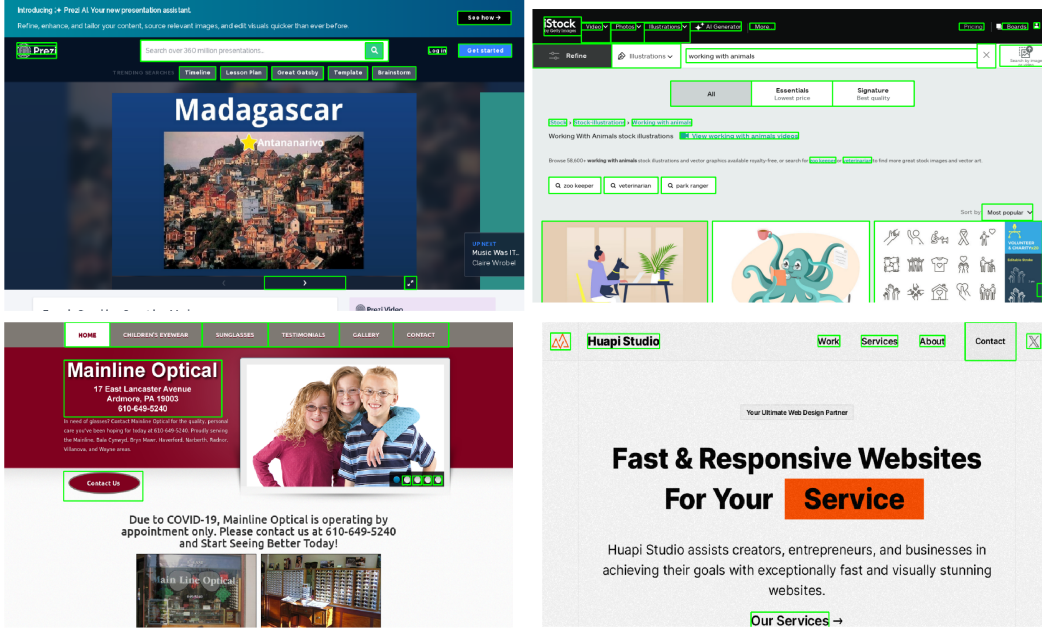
Introducing Prezi AI. Your new presentation assistant.
Refine, enhance, and tailor your content, source relevant images, and edit visuals quicker than ever before.

See how →

Prezi

Search over 360 million presentations...

Log in

Get started

TRENDING SEARCHES Timeline Lesson Plan Great Gatsby Template Brainstorm

Madagascar

Antananarivo

UP NEXT
Music Was I...
Claire Wrobel

Prezi Video

iStock by Getty Images

Video Photos Illustrations AI Generator More

Pricing Boards

Refine

Illustrations

working with animals

Search by image or video

All

Essentials
Lowest price

Signature
Best quality

iStock > Stock Illustrations > Working with animals

Working With Animals stock illustrations

View working with animals videos

Browse 58,600+ working with animals stock illustrations and vector graphics available royalty-free, or search for zoo keeper or veterinarian to find more great stock images and vector art.

zoo keeper veterinarian park ranger

Sort by Most popular

HOME CHILDREN'S EYEWEAR SUNGLASSES TESTIMONIALS GALLERY CONTACT

Mainline Optical
17 East Lancaster Avenue
Ardmore, PA 19003
610-649-5240

In need of glasses? Contact Mainline Optical for the quality, personal care you've been hoping for today at 610-649-5240. Proudly serving the Mainline, Bala Cynwyd, Bryn Mawr, Haverford, Narberth, Radnor, Villanova, and Wayne areas.

Contact Us

Due to COVID-19, Mainline Optical is operating by appointment only. Please contact us at 610-649-5240 and Start Seeing Better Today!

Main Line Optical

Huapi Studio

Work Services About Contact

Your Ultimate Web Design Partner

Fast & Responsive Websites
For Your Service

Huapi Studio assists creators, entrepreneurs, and businesses in achieving their goals with exceptionally fast and visually stunning websites.

Our Services →